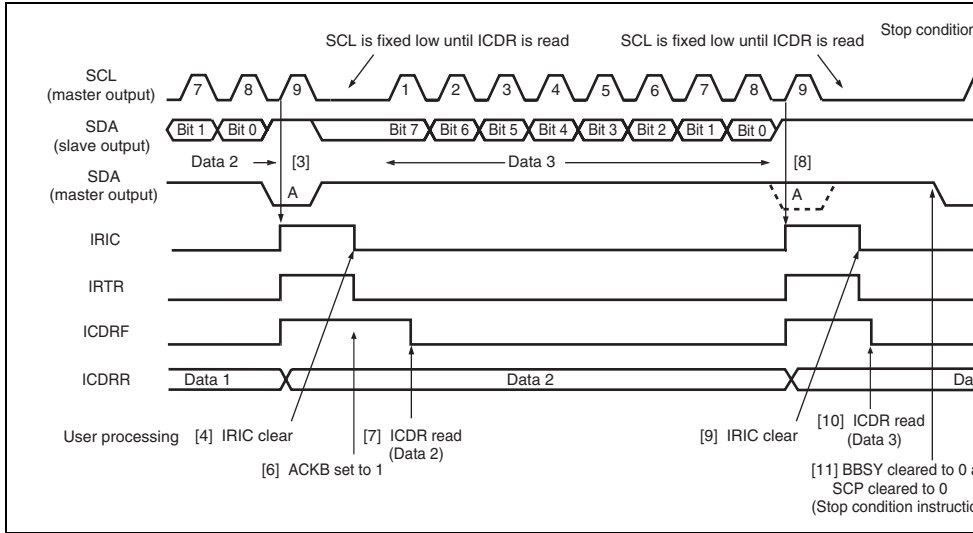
SCL is fixed low until ICDR is read

SCL is fixed low until ICDR is read

Stop condition

SCL (master output)

7 8 9 1 2 3 4 5 6 7 8 9

SDA (slave output)

Bit 1 Bit 0 Bit 7 Bit 6 Bit 5 Bit 4 Bit 3 Bit 2 Bit 1 Bit 0

Data 2 [3] Data 3 [8]

SDA (master output)

A A

IRIC

IRTR

ICDRF

ICDRR

Data 1 Data 2 Da

User processing [4] IRIC clear

[7] ICDR read (Data 2)

[6] ACKB set to 1

[9] IRIC clear

[10] ICDR read (Data 3)

[11] BBSY cleared to 0 a SCP cleared to 0 (Stop condition instructio